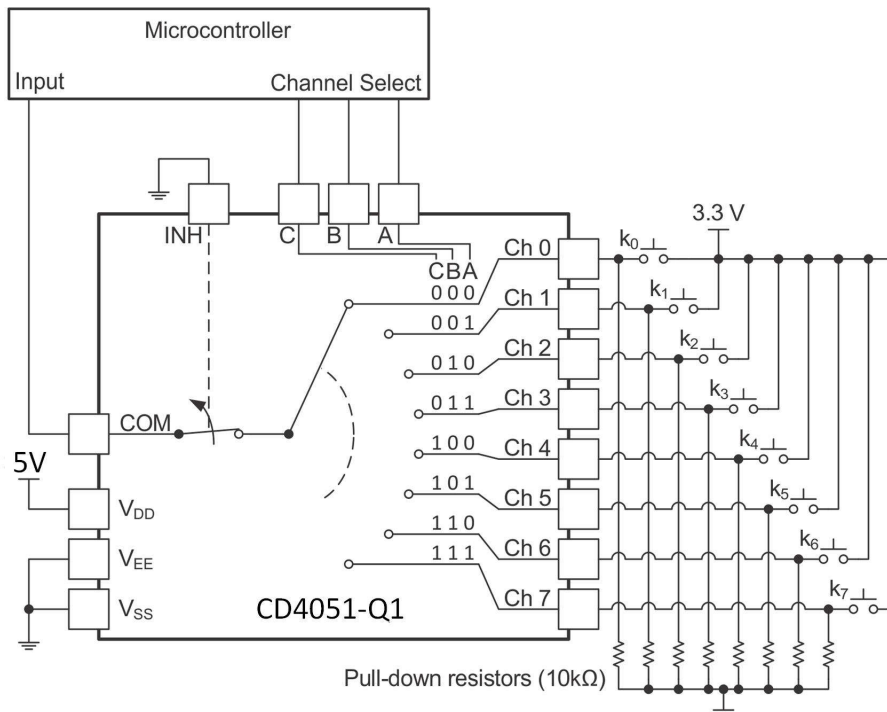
Microcontroller
Input
Channel Select

INH
C
B
A
CBA
3.3 V
Ch 0
000
Ch 1
001
Ch 2
010
Ch 3
011
Ch 4
100
Ch 5
101
Ch 6
110
Ch 7
111
COM
5V
$V_{DD}$
$V_{EE}$
$V_{SS}$
CD4051-Q1
$k_0$
$k_1$
$k_2$
$k_3$
$k_4$
$k_5$
$k_6$
$k_7$
Pull-down resistors (10kΩ)